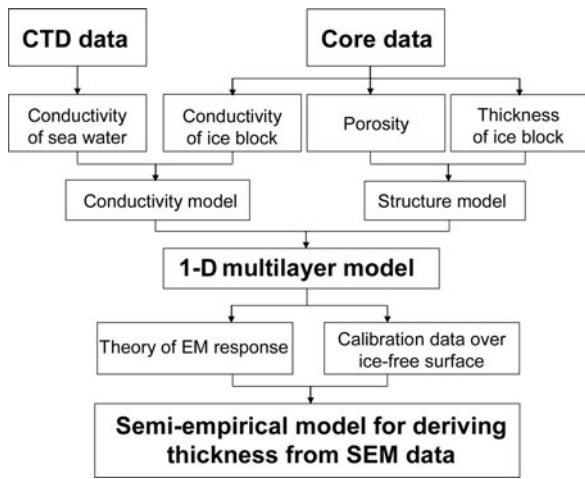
CTD data

Core data

Conductivity of sea water

Conductivity of ice block

Porosity

Thickness of ice block

Conductivity model

Structure model

1-D multilayer model

Theory of EM response

Calibration data over ice-free surface

Semi-empirical model for deriving thickness from SEM data